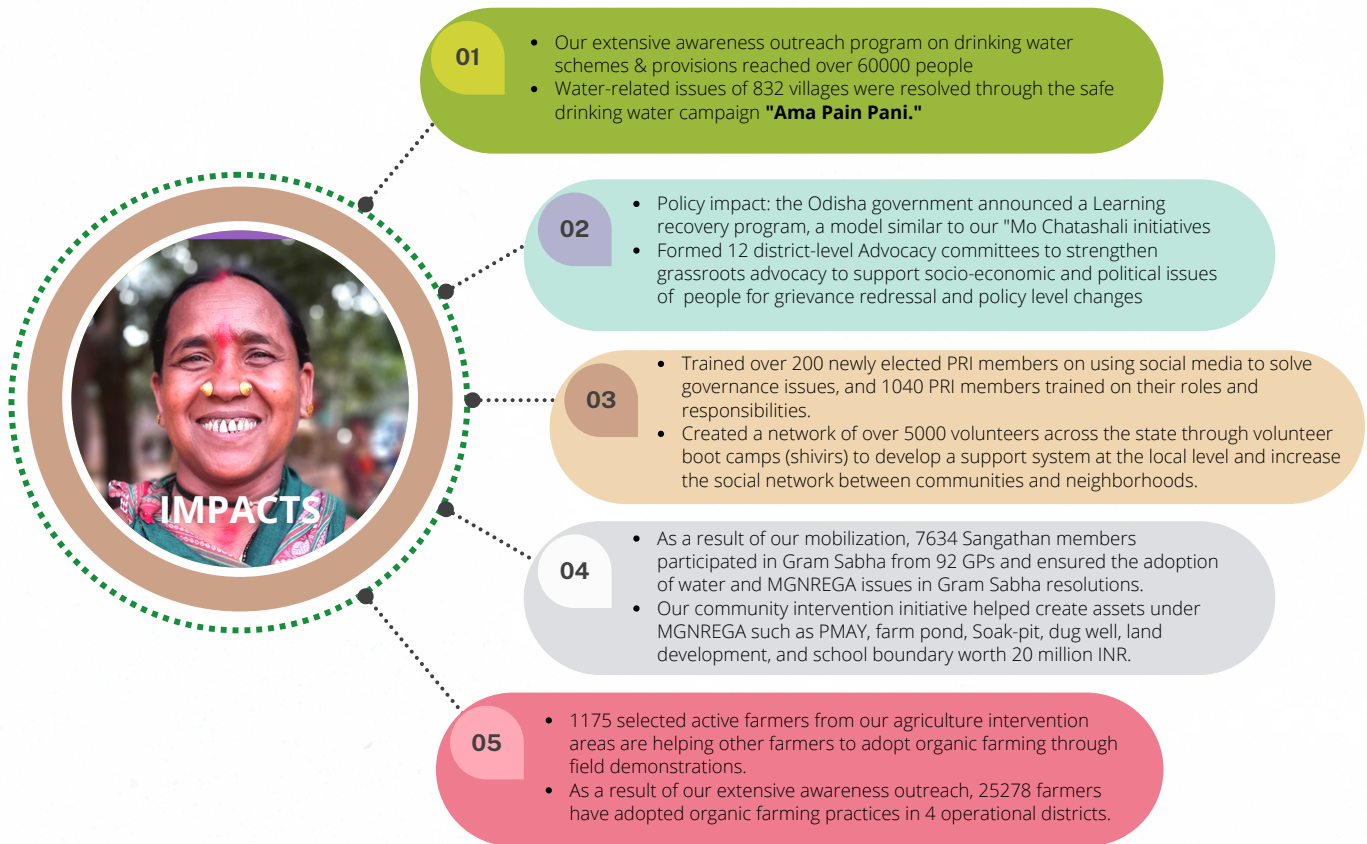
IMPACTS

01

- Our extensive awareness outreach program on drinking water schemes & provisions reached over 60000 people
- Water-related issues of 832 villages were resolved through the safe drinking water campaign **"Ama Pain Pani."**

02

- Policy impact: the Odisha government announced a Learning recovery program, a model similar to our "Mo Chatashali initiatives
- Formed 12 district-level Advocacy committees to strengthen grassroots advocacy to support socio-economic and political issues of people for grievance redressal and policy level changes

03

- Trained over 200 newly elected PRI members on using social media to solve governance issues, and 1040 PRI members trained on their roles and responsibilities.
- Created a network of over 5000 volunteers across the state through volunteer boot camps (shivirs) to develop a support system at the local level and increase the social network between communities and neighborhoods.

04

- As a result of our mobilization, 7634 Sangathan members participated in Gram Sabha from 92 GPs and ensured the adoption of water and MGNREGA issues in Gram Sabha resolutions.
- Our community intervention initiative helped create assets under MGNREGA such as PMAY, farm pond, Soak-pit, dug well, land development, and school boundary worth 20 million INR.

05

- 1175 selected active farmers from our agriculture intervention areas are helping other farmers to adopt organic farming through field demonstrations.
- As a result of our extensive awareness outreach, 25278 farmers have adopted organic farming practices in 4 operational districts.